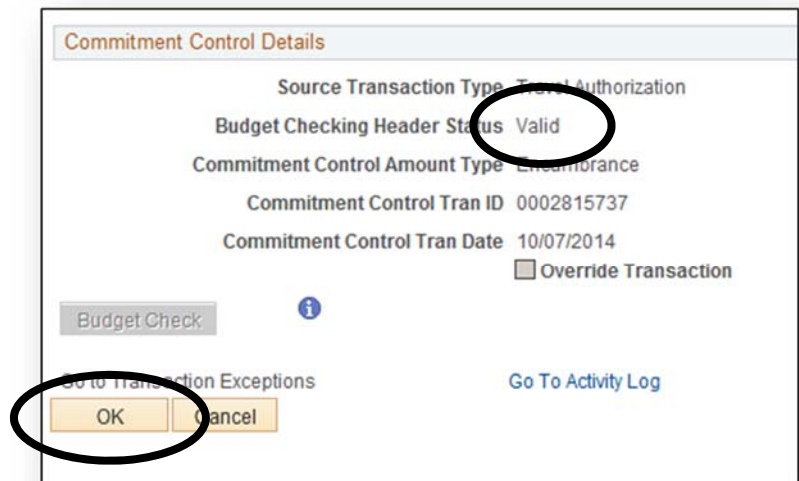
Commitment Control Details

Source Transaction Type Travel Authorization

Budget Checking Header Status Valid

Commitment Control Amount Type Encumbrance

Commitment Control Tran ID 0002815737

Commitment Control Tran Date 10/07/2014

Override Transaction

Budget Check

Go to Transaction Exceptions

Go To Activity Log

OK

Cancel